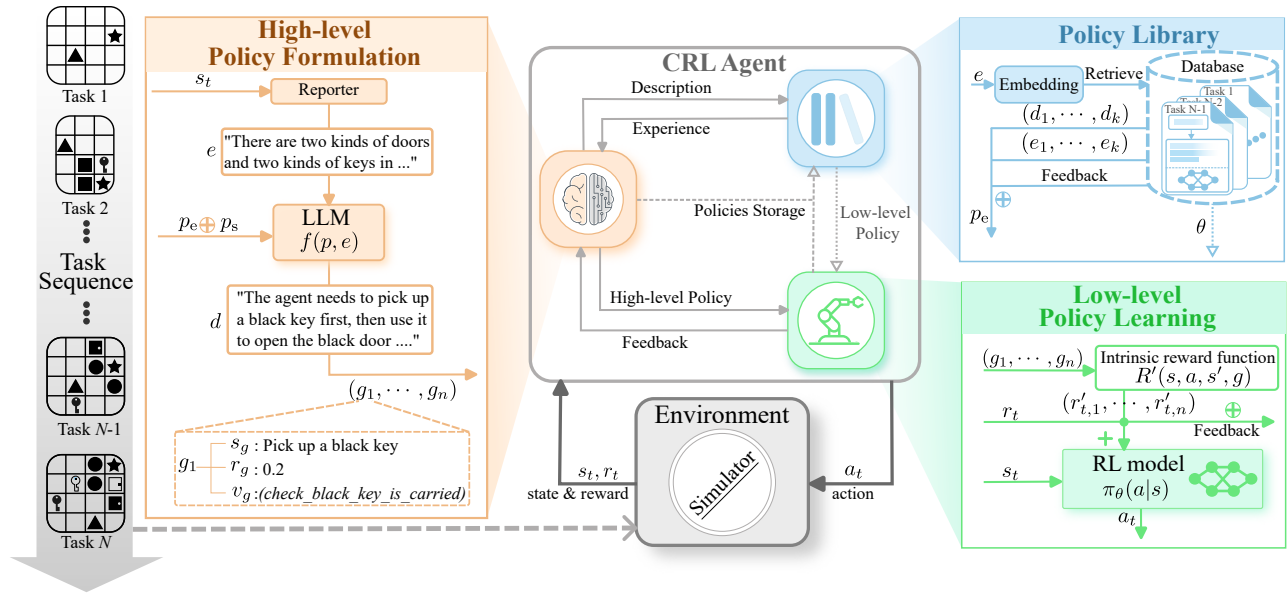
Task 1

Task 2

Task Sequence

Task $N$-1

Task $N$

High-level Policy Formulation

$s_t$

Reporter

$e$ "There are two kinds of doors and two kinds of keys in ..."

$p_e \oplus p_s$

LLM
$f(p, e)$

$d$ "The agent needs to pick up a black key first, then use it to open the black door ...."

$(g_1, \cdots, g_n)$

$g_1$ $s_g$ : Pick up a black key
$r_g$ : 0.2
$v_g$ :(check_black_key_is_carried)

CRL Agent

Description

Experience

Policies Storage

Low-level Policy

High-level Policy

Feedback

Environment

Simulator

$s_t, r_t$
state & reward

$a_t$
action

Policy Library

$e$

Embedding

Retrieve

Database

Task 1
Task N-2
Task N-1

$(d_1, \cdots, d_k)$

$(e_1, \cdots, e_k)$

Feedback

$p_e$

$\theta$

Low-level Policy Learning

$(g_1, \cdots, g_n)$

Intrinsic reward function
$R'(s, a, s', g)$

$r_t$

$(r'_{t,1}, \cdots, r'_{t,n})$

Feedback

$s_t$

RL model
$\pi_\theta(a|s)$

$a_t$